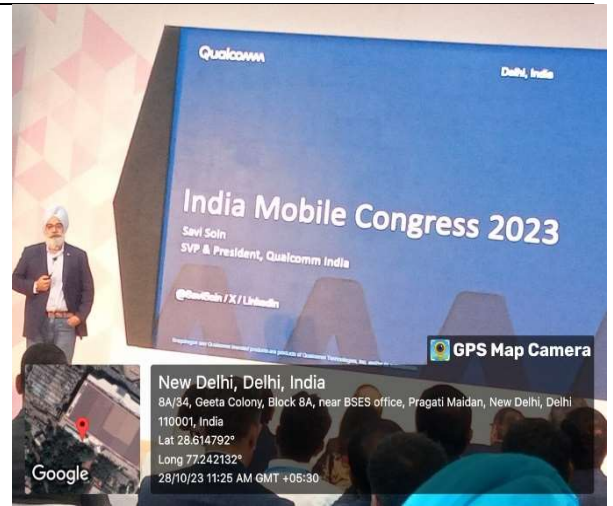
Qualcomm

Delhi, India

India Mobile Congress 2023

Savi Soin
SVP & President, Qualcomm India

@SaviSoin / X / LinkedIn

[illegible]

GPS Map Camera

New Delhi, Delhi, India
8A/34, Geeta Colony, Block 8A, near BSES office, Pragati Maidan, New Delhi, Delhi 110001, India
Lat 28.614792°
Long 77.242132°
28/10/23 11:25 AM GMT +05:30

Google